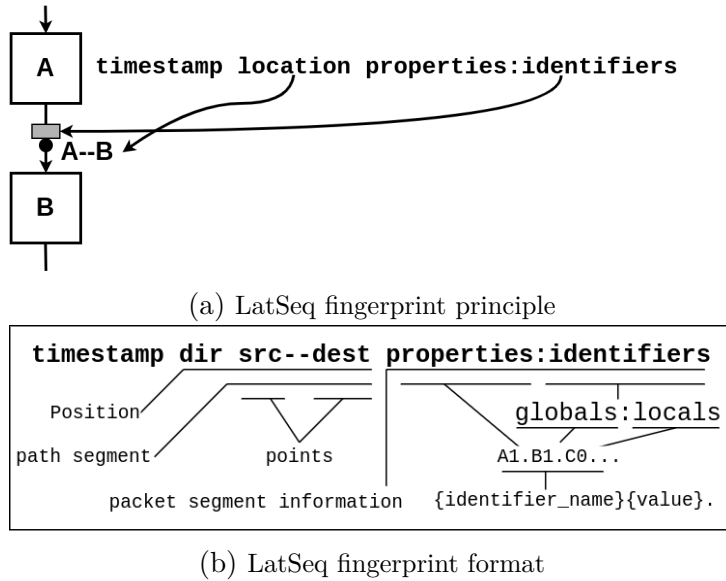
A

timestamp location properties:identifiers

A--B

B

(a) LatSeq fingerprint principle

timestamp dir src--dest properties:identifiers

Position

path segment

points

globals:locals

A1.B1.C0...

packet segment information

{identifier_name}{value}.

(b) LatSeq fingerprint format